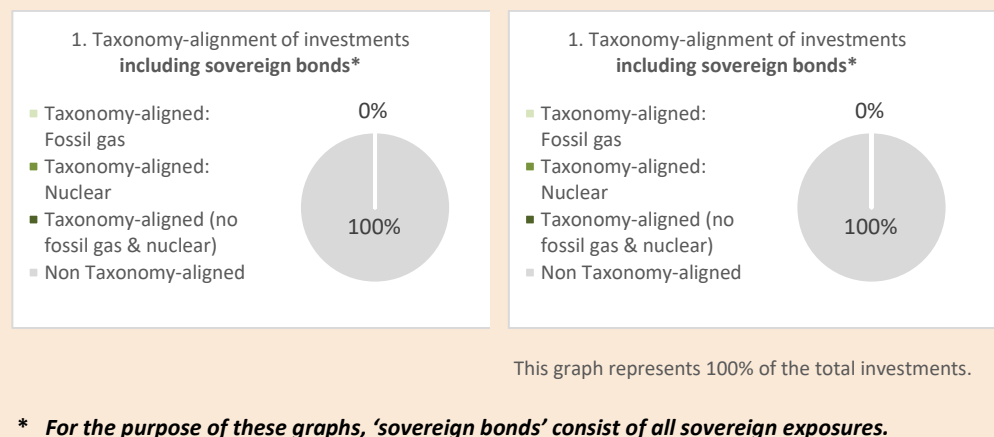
1. Taxonomy-alignment of investments **including sovereign bonds***

Taxonomy-aligned: Fossil gas
Taxonomy-aligned: Nuclear
Taxonomy-aligned (no fossil gas & nuclear)
Non Taxonomy-aligned

0%
100%

1. Taxonomy-alignment of investments **including sovereign bonds***

Taxonomy-aligned: Fossil gas
Taxonomy-aligned: Nuclear
Taxonomy-aligned (no fossil gas & nuclear)
Non Taxonomy-aligned

0%
100%

This graph represents 100% of the total investments.

* *For the purpose of these graphs, 'sovereign bonds' consist of all sovereign exposures.*